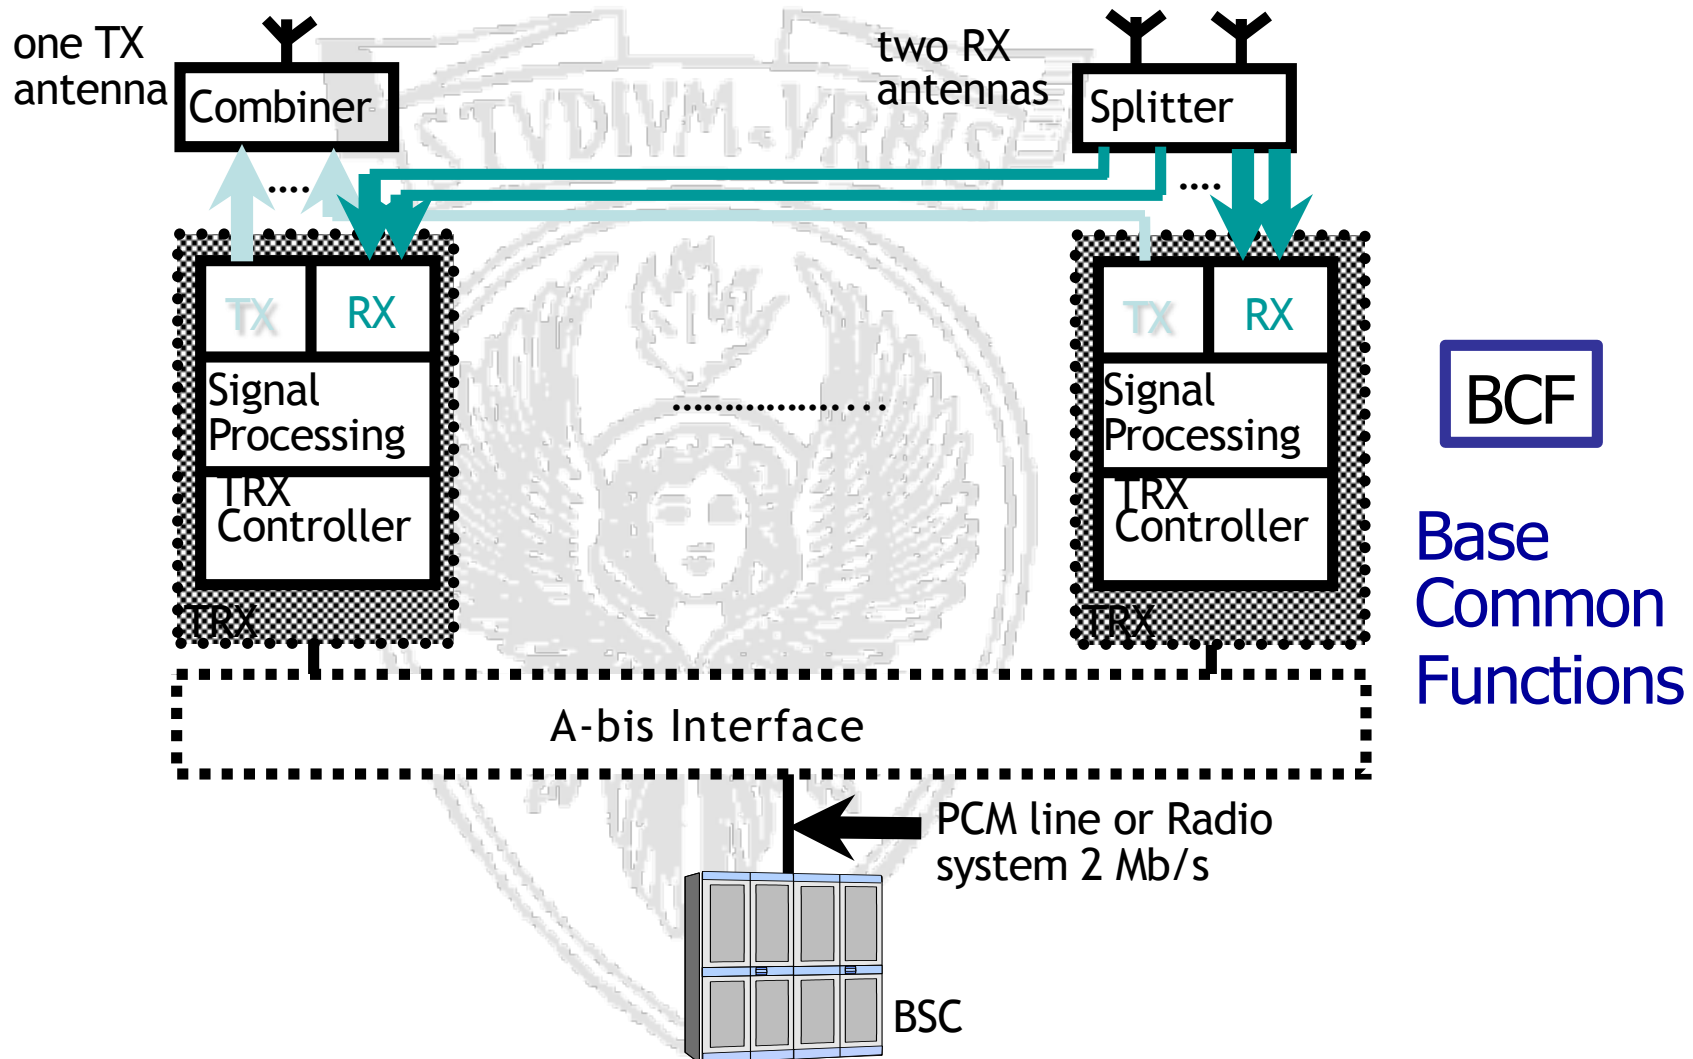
one TX antenna

Combiner

two RX antennas

Splitter

....

....

TX

RX

Signal Processing

TRX Controller

TRX

..................

TX

RX

Signal Processing

TRX Controller

TRX

BCF

Base Common Functions

A-bis Interface

PCM line or Radio system 2 Mb/s

BSC